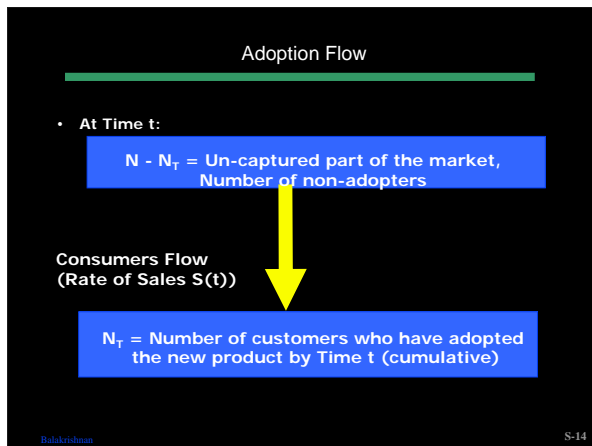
Adoption Flow

• At Time t:

N - $N_T$ = Un-captured part of the market, Number of non-adopters

Consumers Flow
(Rate of Sales S(t))

$N_T$ = Number of customers who have adopted the new product by Time t (cumulative)

Balakrishnan

S-14